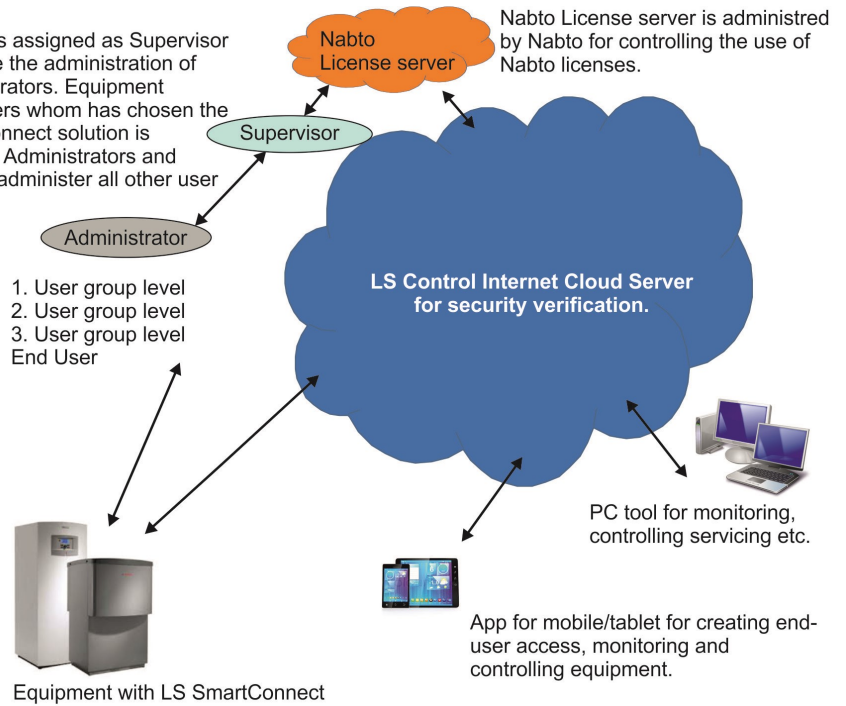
s assigned as Supervisor e the administration of rators. Equipment ers whom has chosen the nnect solution is Administrators and administer all other user

Nabto License server

Nabto License server is administred by Nabto for controlling the use of Nabto licenses.

Supervisor

Administrator

1. User group level
2. User group level
3. User group level
End User

LS Control Internet Cloud Server for security verification.

PC tool for monitoring, controlling servicing etc.

App for mobile/tablet for creating end-user access, monitoring and controlling equipment.

Equipment with LS SmartConnect